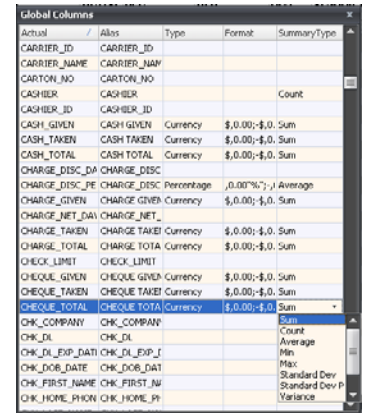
Global Columns

| Actual | Alias | Type | Format | SummaryType |
|---|---|---|---|---|
| CARRIER_ID | CARRIER_ID | | | |
| CARRIER_NAME | CARRIER_NAM | | | |
| CARTON_NO | CARTON_NO | | | |
| CASHIER | CASHIER | | | Count |
| CASHIER_ID | CASHIER_ID | | | |
| CASH_GIVEN | CASH GIVEN | Currency | $,0.00;-$,0. | Sum |
| CASH_TAKEN | CASH TAKEN | Currency | $,0.00;-$,0. | Sum |
| CASH_TOTAL | CASH TOTAL | Currency | $,0.00;-$,0. | Sum |
| CHARGE_DISC_DA | CHARGE_DISC | | | |
| CHARGE_DISC_PE | CHARGE DISC | Percentage | ,0.00"%";-,( | Average |
| CHARGE_GIVEN | CHARGE GIVEN | Currency | $,0.00;-$,0. | Sum |
| CHARGE_NET_DA\ | CHARGE_NET_ | | | |
| CHARGE_TAKEN | CHARGE TAKEI | Currency | $,0.00;-$,0. | Sum |
| CHARGE_TOTAL | CHARGE TOTA | Currency | $,0.00;-$,0. | Sum |
| CHECK_LIMIT | CHECK_LIMIT | | | |
| CHEQUE_GIVEN | CHEQUE GIVEN | Currency | $,0.00;-$,0. | Sum |
| CHEQUE_TAKEN | CHEQUE TAKEN | Currency | $,0.00;-$,0. | Sum |
| CHEQUE_TOTAL | CHEQUE TOTA | Currency | $,0.00;-$,0. | Sum |
| CHK_COMPANY | CHK_COMPAN | | | Sum |
| CHK_DL | CHK_DL | | | Count |
| CHK_DL_EXP_DATI | CHK_DL_EXP_[ | | | Average |
| CHK_DOB_DATE | CHK_DOB_DAT | | | Min |
| CHK_FIRST_NAME | CHK_FIRST_NA | | | Max |
| CHK_HOME_PHON | CHK_HOME_PH | | | Standard Dev |

Standard Dev P
Variance